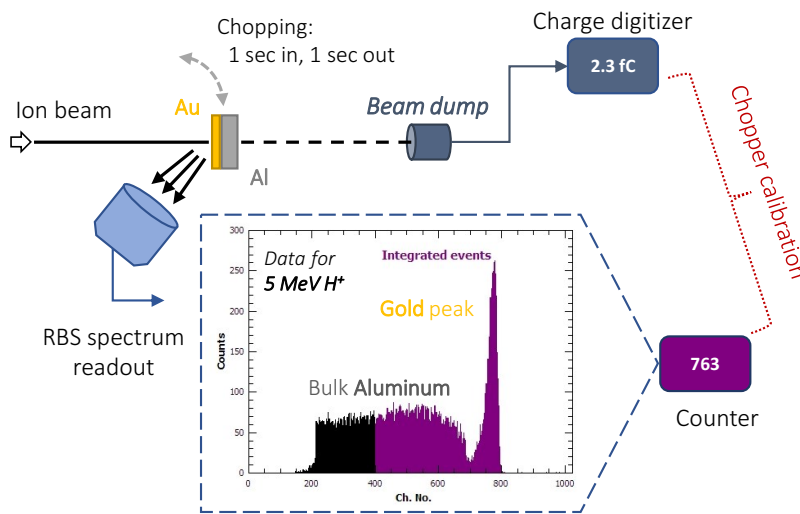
Chopping:
1 sec in, 1 sec out

Charge digitizer

2.3 fC

Ion beam

Au

Al

Beam dump

Chopper calibration

RBS spectrum readout

Data for
5 MeV H⁺

Integrated events

Gold peak

Bulk Aluminum

Counts

300
250
200
150
100
50
0

0
200
400
600
800
1000

Ch. No.

763

Counter